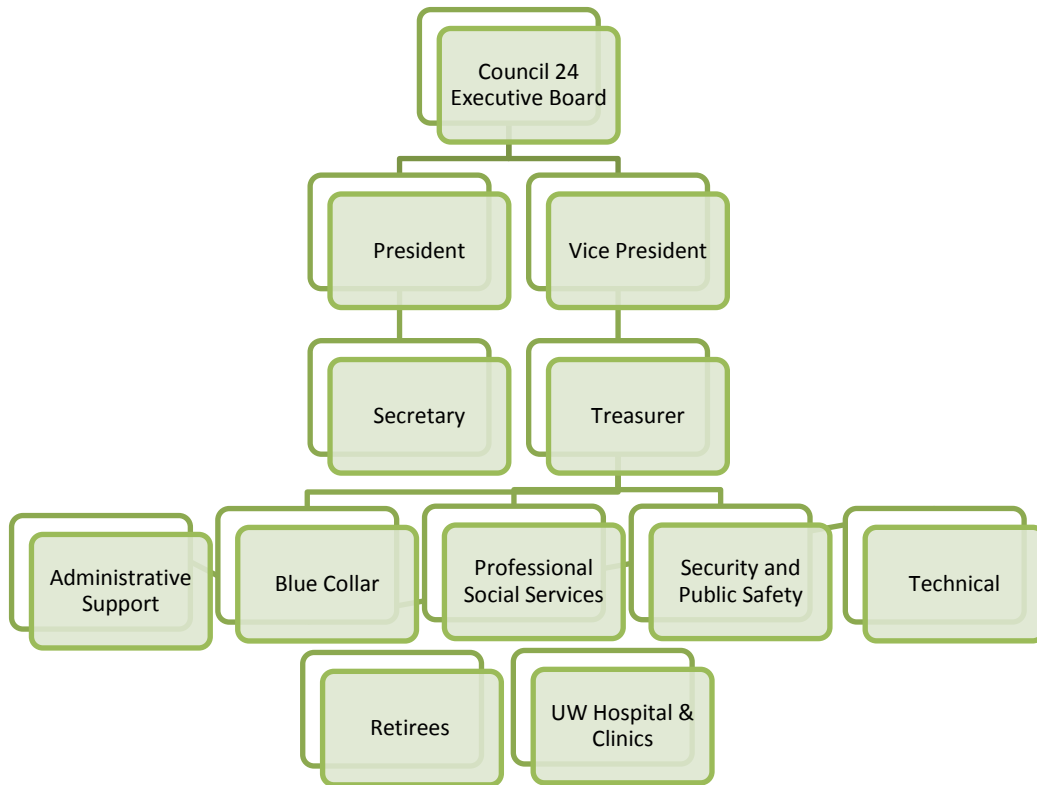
Council 24 Executive Board

President

Vice President

Secretary

Treasurer

Administrative Support

Blue Collar

Professional Social Services

Security and Public Safety

Technical

Retirees

UW Hospital & Clinics